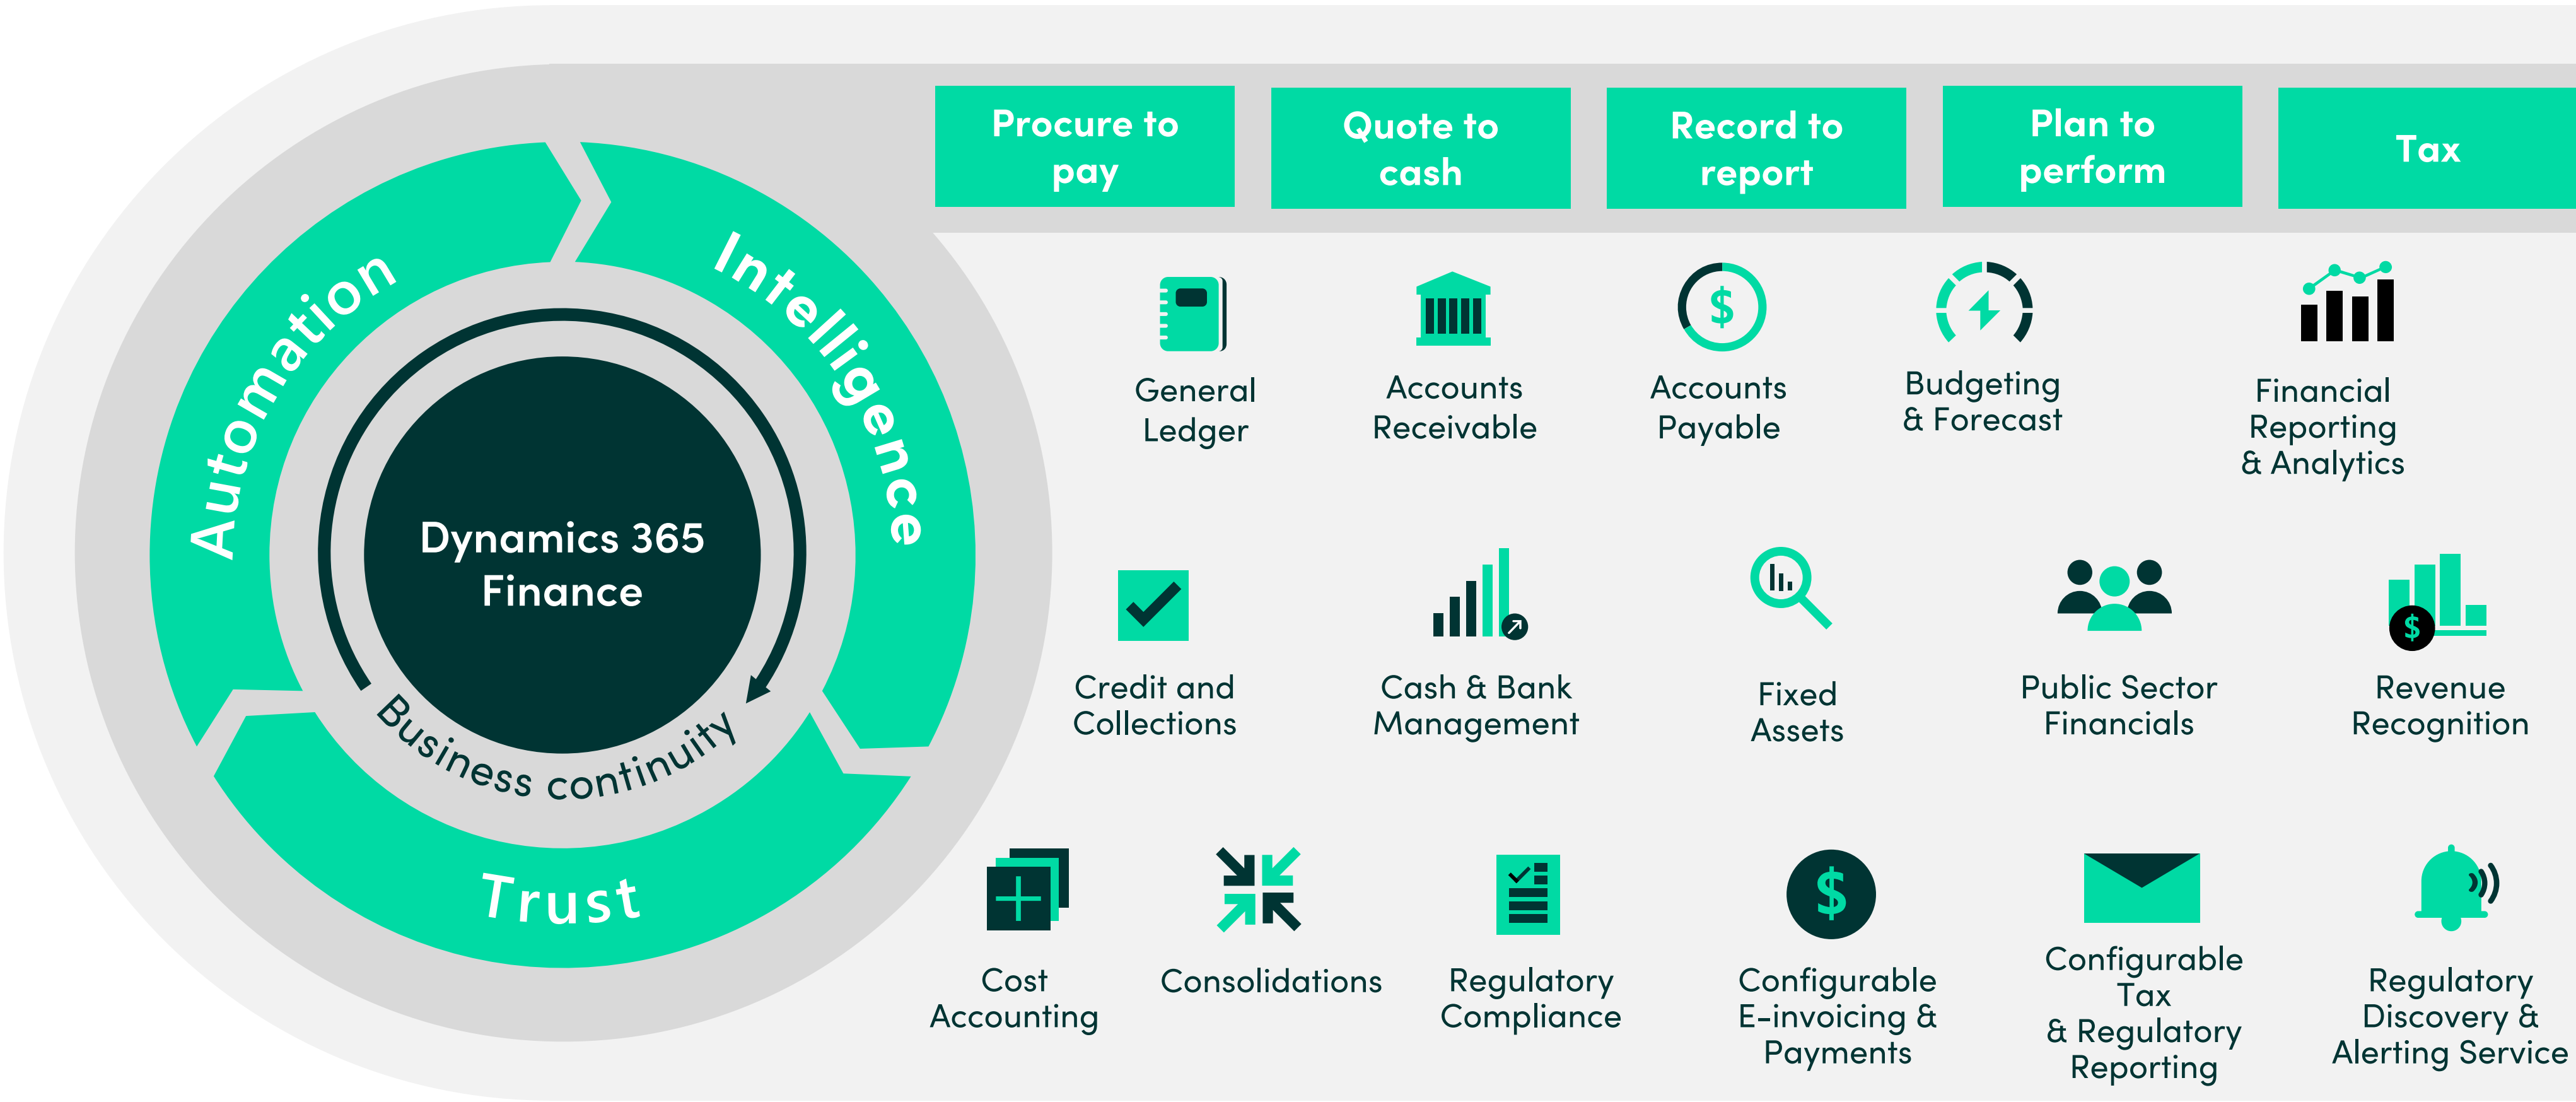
Automation
Intelligence
Dynamics 365 Finance
Business continuity
Trust

Procure to pay
Quote to cash
Record to report
Plan to perform
Tax

$

General Ledger
Accounts Receivable
Accounts Payable
Budgeting & Forecast
Financial Reporting & Analytics

Credit and Collections
Cash & Bank Management
Fixed Assets
Public Sector Financials
Revenue Recognition

Cost Accounting
Consolidations
Regulatory Compliance
Configurable E-invoicing & Payments
Configurable Tax & Regulatory Reporting
Regulatory Discovery & Alerting Service